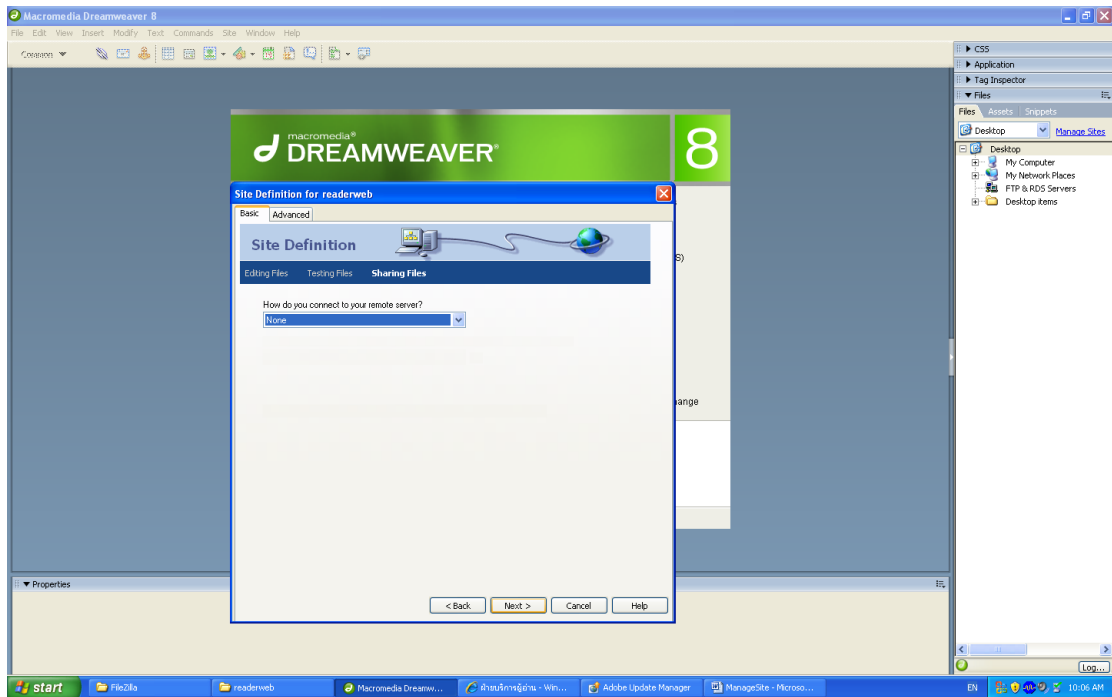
Macromedia Dreamweaver 8

File Edit View Insert Modify Text Commands Site Window Help

Common

macromedia®
DREAMWEAVER®
8

Site Definition for readerweb

Basic Advanced

Site Definition

Editing Files Testing Files Sharing Files

How do you connect to your remote server?

None

< Back Next > Cancel Help

S)

ange

▼ Properties

▶ CSS
▶ Application
▶ Tag Inspector
▼ Files

Files Assets Snippets

Desktop Manage Sites

Desktop
My Computer
My Network Places
FTP & RDS Servers
Desktop items

Log...

start FileZilla readerweb Macromedia Dreamw... ฝ่ายบริการผู้อ่าน - Win... Adobe Update Manager ManageSite - Microso... EN 10:06 AM